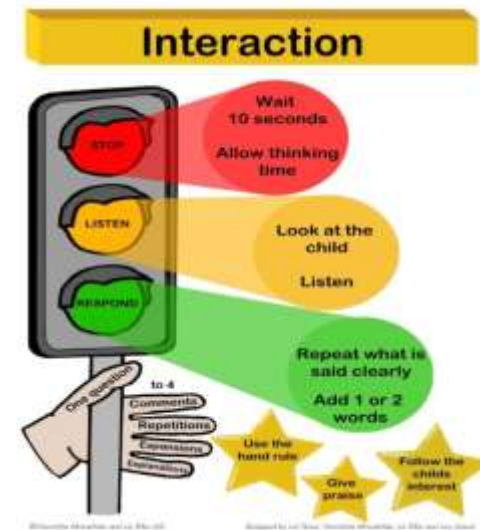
Interaction

STOP

Wait 10 seconds

Allow thinking time

LISTEN

Look at the child

Listen

RESPOND

Repeat what is said clearly

Add 1 or 2 words

One question

to 4

Comments

Repetitions

Expressions

Explanations

Use the hand rule

Give praise

Follow the childs interest

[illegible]

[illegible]